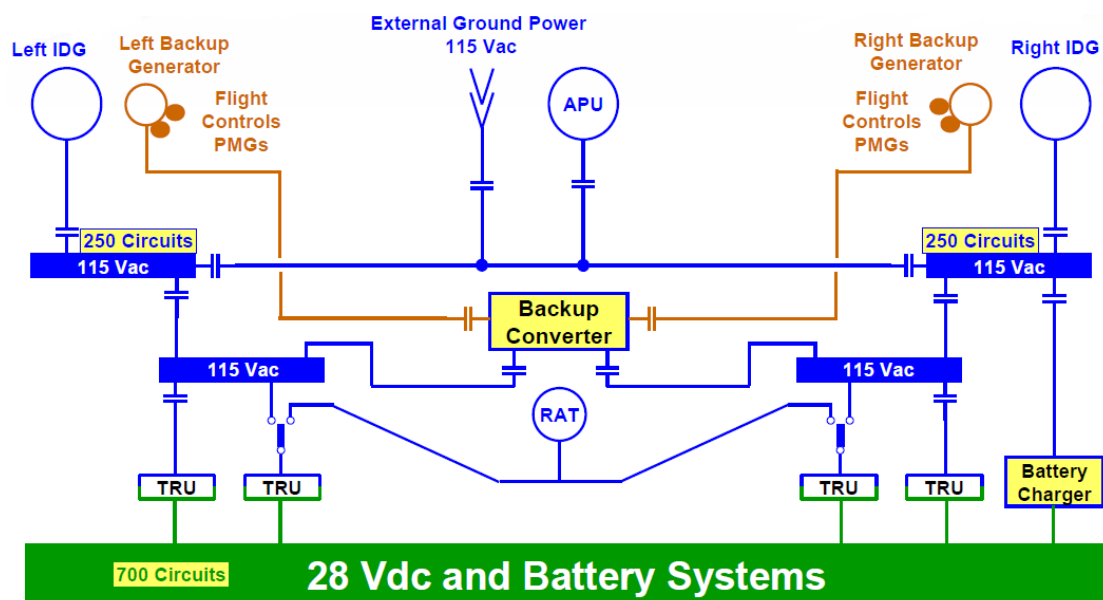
Left IDG

Left Backup Generator

Flight Controls PMGs

External Ground Power 115 Vac

APU

Right Backup Generator

Right IDG

Flight Controls PMGs

250 Circuits

115 Vac

250 Circuits

115 Vac

Backup Converter

115 Vac

115 Vac

RAT

TRU

TRU

TRU

TRU

Battery Charger

700 Circuits

28 Vdc and Battery Systems